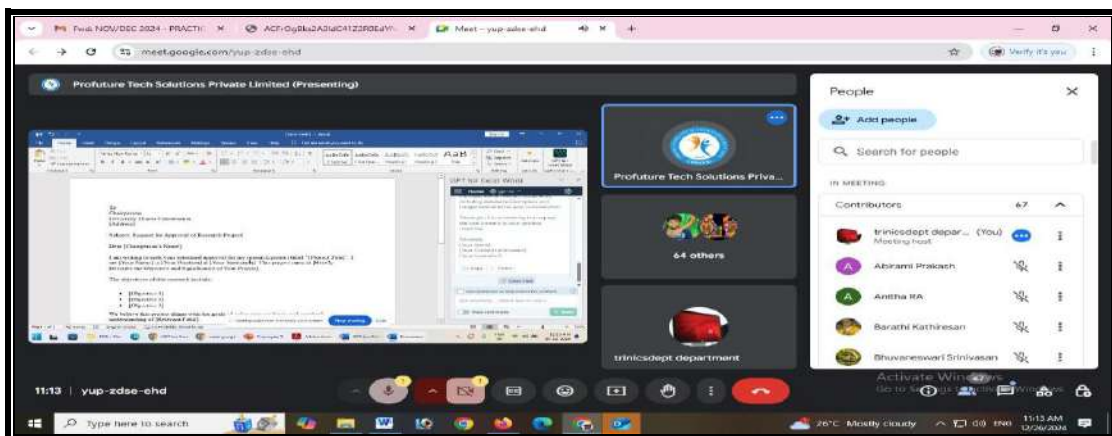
Fwd: NOV/DEC 2024 - PRACTI
ACFrOgBke2A3ldC41Z2F0EdV
Meet - yup-zdse-ehd

meet.google.com/yup-zdse-ehd

Verify it's you

Profuture Tech Solutions Private Limited (Presenting)

To
Chairperson
University Grants Commission
[Address]

Subject: Request for Approval of Research Project

Dear [Chairperson's Name],

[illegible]

The objectives of this research include:

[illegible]

Profuture Tech Solutions Priva...

64 others

trinicsdept department

People

Add people

Search for people

IN MEETING

Contributors 67

trinicsdept depar... (You)
Meeting host

Abirami Prakash

Anitha RA

Barathi Kathiresan

Bhuvaneswari Srinivasan

11:13 | yup-zdse-ehd

Activate Windows
Go to Settings to activate Windows.

Type here to search

26°C Mostly cloudy

ENG

11:13 AM
12/26/2024